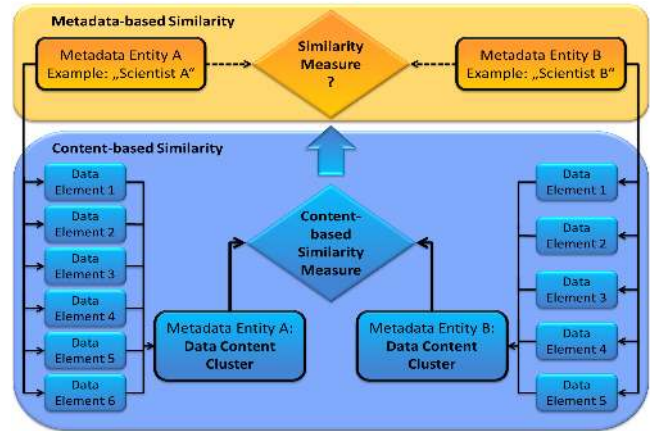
Metadata-based Similarity

Metadata Entity A
Example: „Scientist A"

Similarity Measure ?

Metadata Entity B
Example: „Scientist B"

Content-based Similarity

Data Element 1
Data Element 2
Data Element 3
Data Element 4
Data Element 5
Data Element 6

Content-based Similarity Measure

Metadata Entity A: Data Content Cluster

Metadata Entity B: Data Content Cluster

Data Element 1
Data Element 2
Data Element 3
Data Element 4
Data Element 5